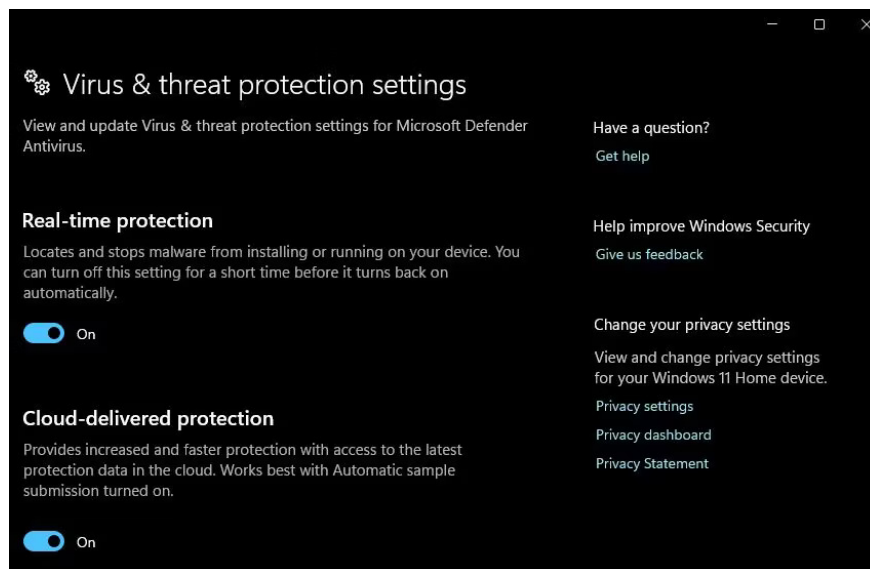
Virus & threat protection settings

View and update Virus & threat protection settings for Microsoft Defender Antivirus.

Real-time protection

Locates and stops malware from installing or running on your device. You can turn off this setting for a short time before it turns back on automatically.

On

Cloud-delivered protection

Provides increased and faster protection with access to the latest protection data in the cloud. Works best with Automatic sample submission turned on.

On

Have a question?

Get help

Help improve Windows Security

Give us feedback

Change your privacy settings

View and change privacy settings for your Windows 11 Home device.

Privacy settings

Privacy dashboard

Privacy Statement